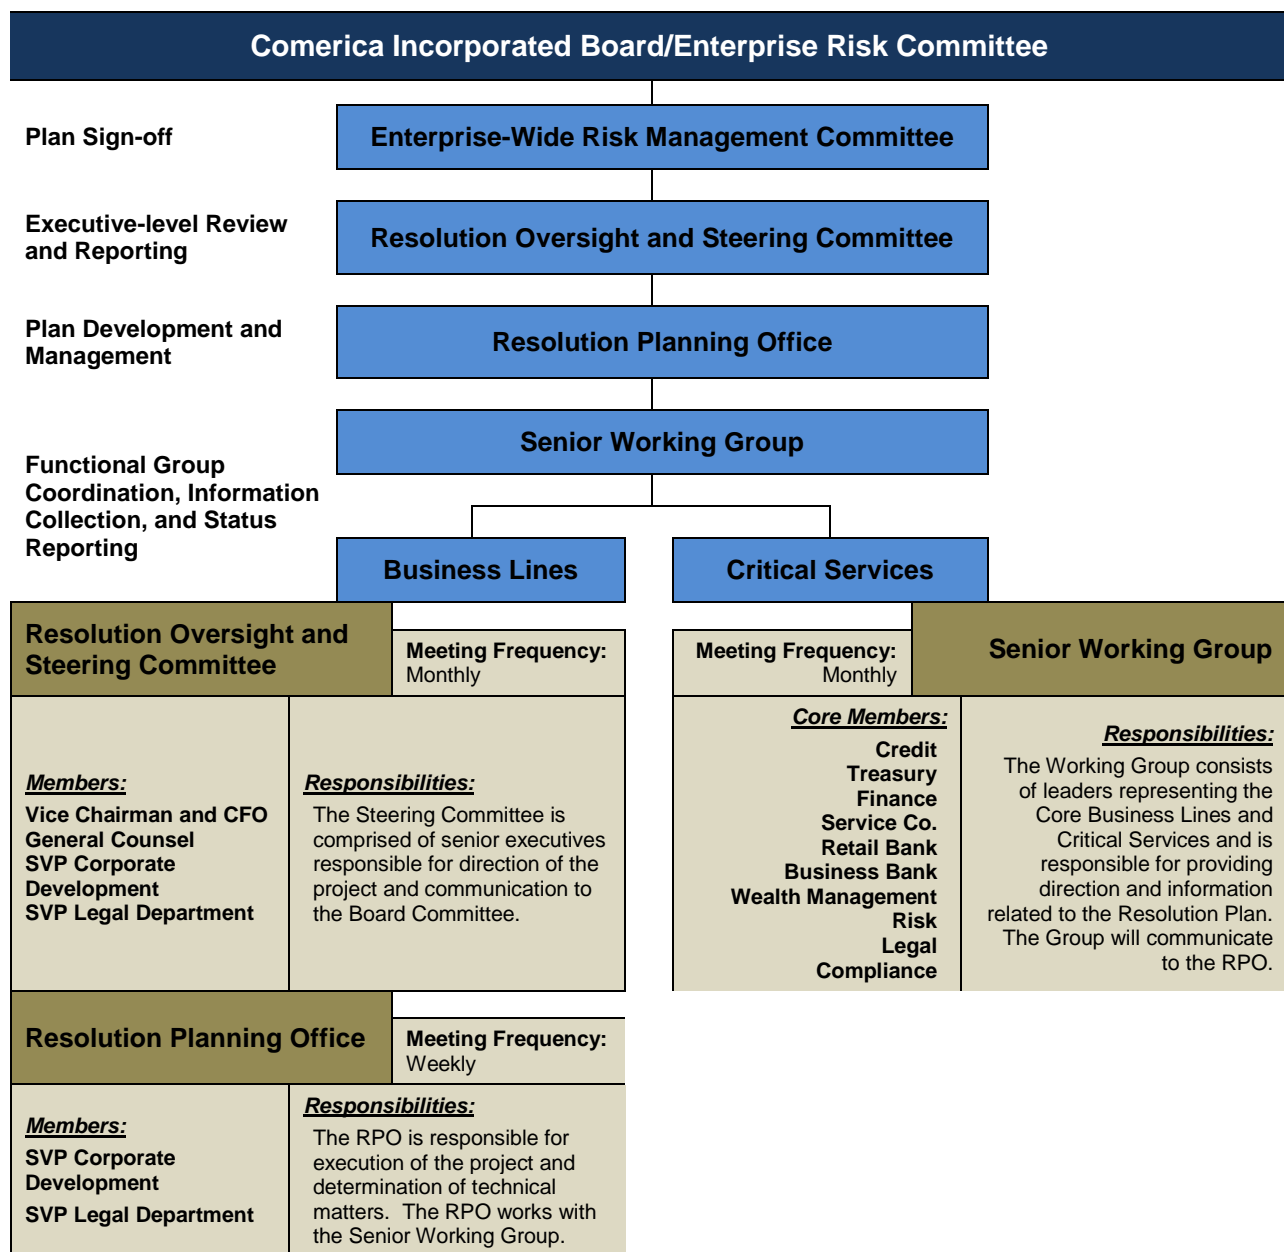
Comerica Incorporated Board/Enterprise Risk Committee

Plan Sign-off

Enterprise-Wide Risk Management Committee

Executive-level Review and Reporting

Resolution Oversight and Steering Committee

Plan Development and Management

Resolution Planning Office

Senior Working Group

Functional Group Coordination, Information Collection, and Status Reporting

Business Lines

Critical Services

Resolution Oversight and Steering Committee

Meeting Frequency: Monthly

Members:
Vice Chairman and CFO
General Counsel
SVP Corporate Development
SVP Legal Department

Responsibilities:
The Steering Committee is comprised of senior executives responsible for direction of the project and communication to the Board Committee.

Resolution Planning Office

Meeting Frequency: Weekly

Members:
SVP Corporate Development
SVP Legal Department

Responsibilities:
The RPO is responsible for execution of the project and determination of technical matters. The RPO works with the Senior Working Group.

Meeting Frequency: Monthly

Senior Working Group

Core Members:
Credit
Treasury
Finance
Service Co.
Retail Bank
Business Bank
Wealth Management
Risk
Legal
Compliance

Responsibilities:
The Working Group consists of leaders representing the Core Business Lines and Critical Services and is responsible for providing direction and information related to the Resolution Plan. The Group will communicate to the RPO.